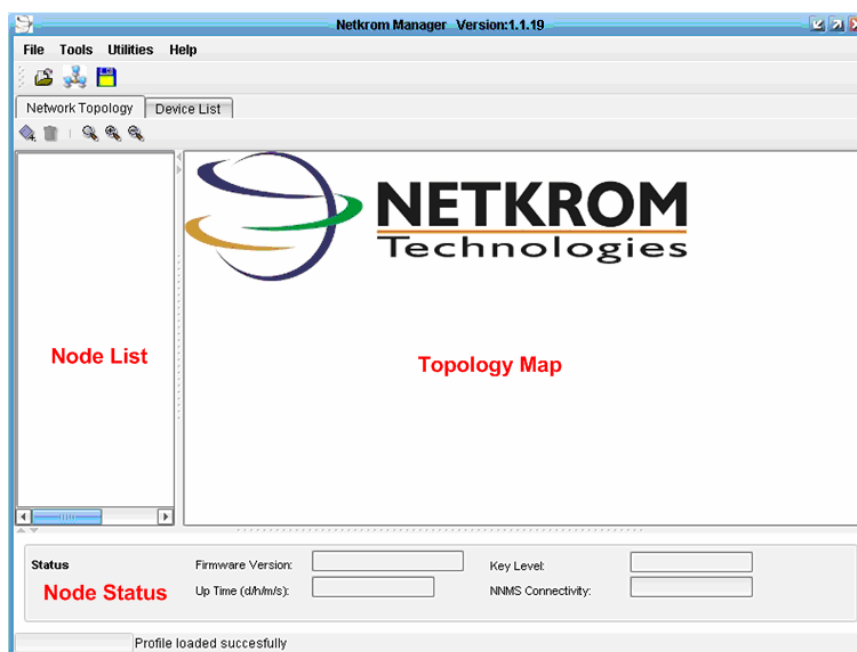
Netkrom Manager Version:1.1.19

File Tools Utilities Help

Network Topology Device List

NETKROM
Technologies

Node List

Topology Map

Status
Node Status
Firmware Version:
Up Time (d/h/m/s):
Key Level:
NNMS Connectivity:

Profile loaded succesfully